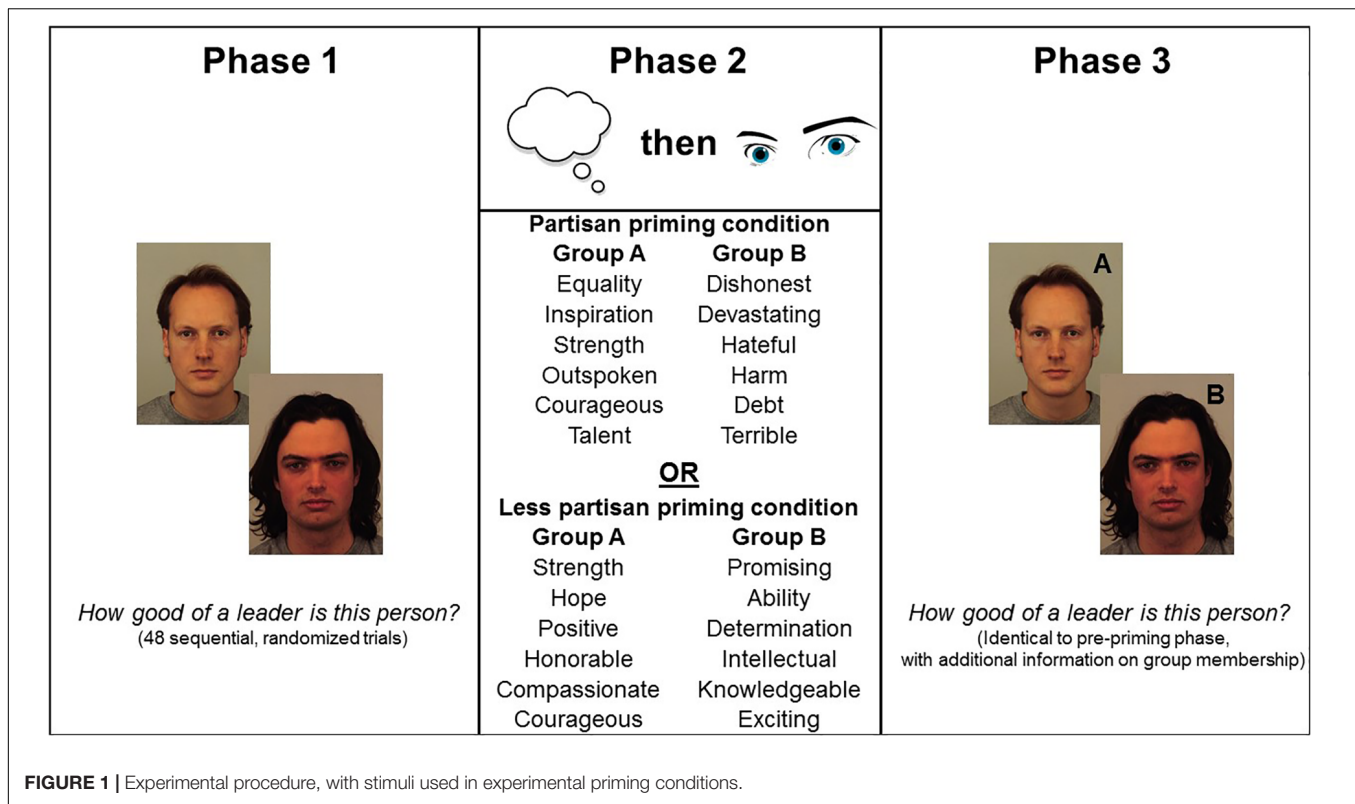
Phase 1

How good of a leader is this person?
(48 sequential, randomized trials)

Phase 2

then

Partisan priming condition

| Group A | Group B |
|---|---|
| Equality | Dishonest |
| Inspiration | Devastating |
| Strength | Hateful |
| Outspoken | Harm |
| Courageous | Debt |
| Talent | Terrible |

OR

Less partisan priming condition

| Group A | Group B |
|---|---|
| Strength | Promising |
| Hope | Ability |
| Positive | Determination |
| Honorable | Intellectual |
| Compassionate | Knowledgeable |
| Courageous | Exciting |

Phase 3

A

B

How good of a leader is this person?
(Identical to pre-priming phase, with additional information on group membership)

FIGURE 1 | Experimental procedure, with stimuli used in experimental priming conditions.